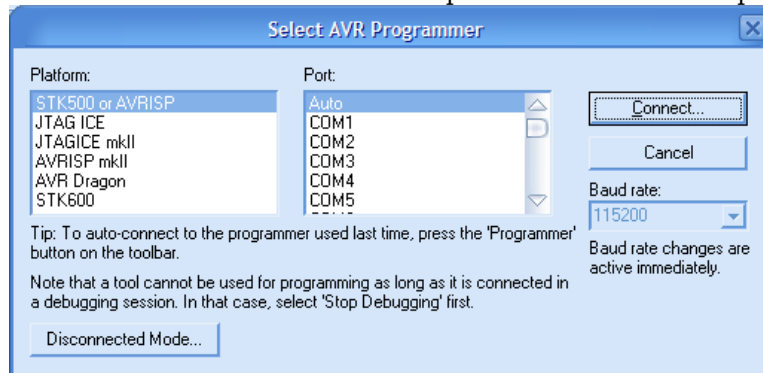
Select AVR Programmer

Platform:
STK500 or AVRISP
JTAG ICE
JTAGICE mkII
AVRISP mkII
AVR Dragon
STK600

Port:
Auto
COM1
COM2
COM3
COM4
COM5

Connect...

Cancel

Baud rate:
115200

Baud rate changes are active immediately.

Tip: To auto-connect to the programmer used last time, press the 'Programmer' button on the toolbar.

Note that a tool cannot be used for programming as long as it is connected in a debugging session. In that case, select 'Stop Debugging' first.

Disconnected Mode...